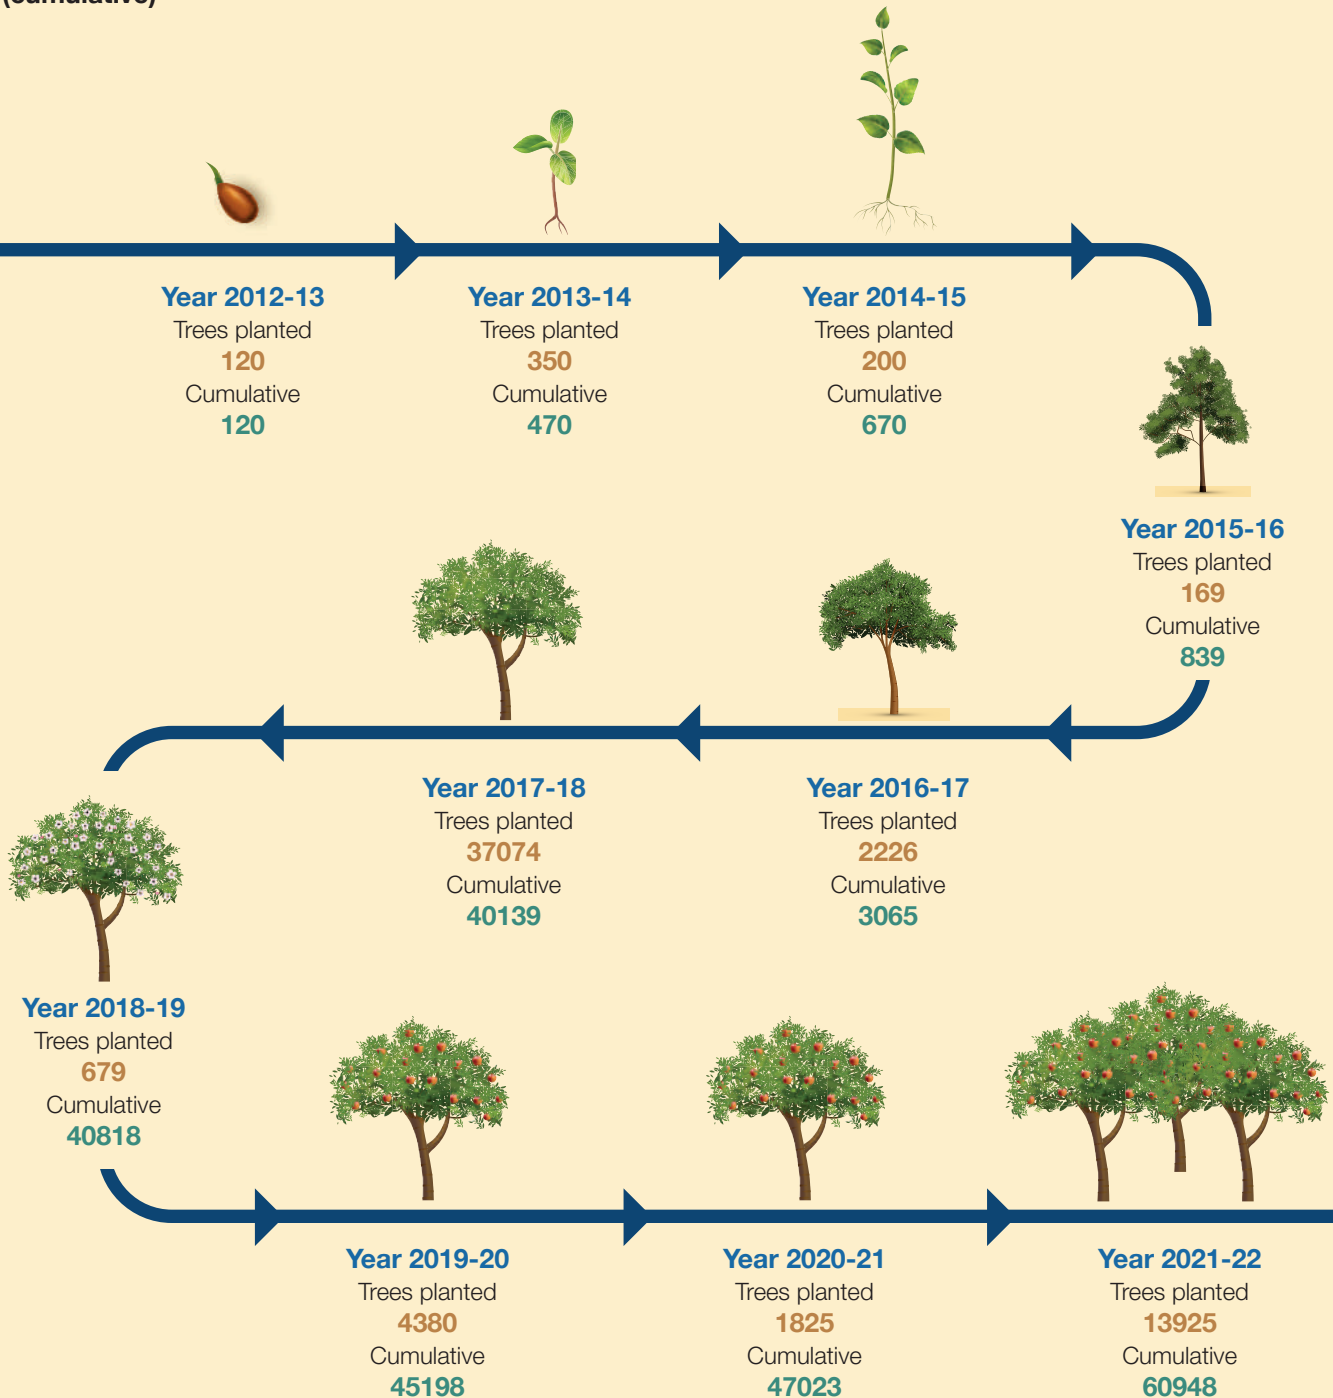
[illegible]

Year 2012-13
Trees planted
120
Cumulative
120

Year 2013-14
Trees planted
350
Cumulative
470

Year 2014-15
Trees planted
200
Cumulative
670

Year 2015-16
Trees planted
169
Cumulative
839

Year 2016-17
Trees planted
2226
Cumulative
3065

Year 2017-18
Trees planted
37074
Cumulative
40139

Year 2018-19
Trees planted
679
Cumulative
40818

Year 2019-20
Trees planted
4380
Cumulative
45198

Year 2020-21
Trees planted
1825
Cumulative
47023

Year 2021-22
Trees planted
13925
Cumulative
60948